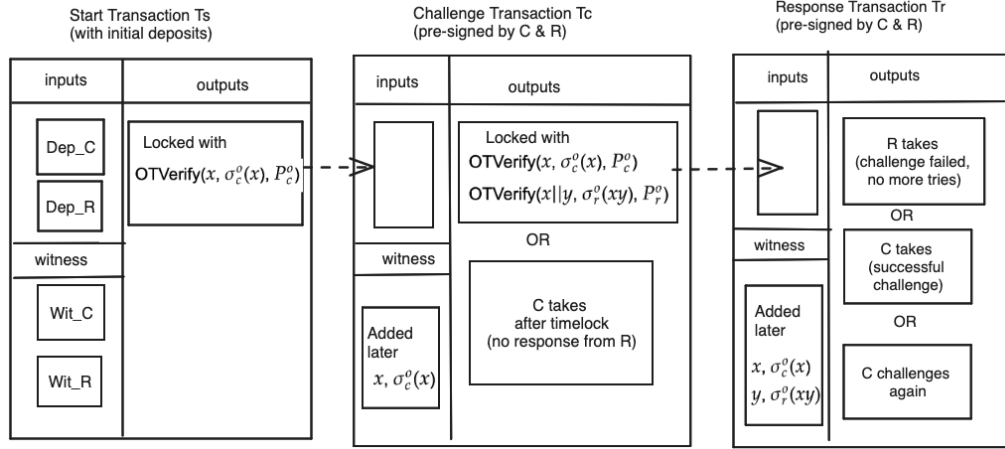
Start Transaction Ts
(with initial deposits)

inputs

outputs

Dep_C

Dep_R

Locked with
OTVerify($x$, $\sigma_c^o(x)$, $P_c^o$)

witness

Wit_C

Wit_R

Challenge Transaction Tc
(pre-signed by C & R)

inputs

outputs

Locked with
OTVerify($x$, $\sigma_c^o(x)$, $P_c^o$)
OTVerify($x||y$, $\sigma_r^o(xy)$, $P_r^o$)

OR

witness

Added later
$x$, $\sigma_c^o(x)$

C takes
after timelock
(no response from R)

Response Transaction Tr
(pre-signed by C & R)

inputs

outputs

R takes
(challenge failed, no more tries)

OR

witness

C takes
(successful challenge)

OR

Added later
$x$, $\sigma_c^o(x)$
$y$, $\sigma_r^o(xy)$

C challenges again